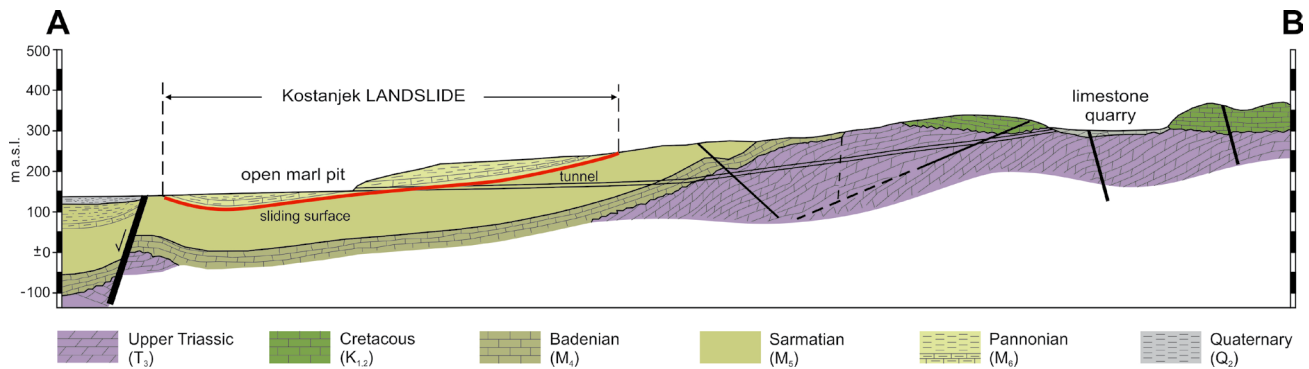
A

B

500

400

300

200

100

±0

-100

m a.s.l.

Kostanjek LANDSLIDE

open marl pit

tunnel

sliding surface

limestone quarry

Upper Triassic ($T_3$)

Cretacous ($K_{1,2}$)

Badenian ($M_4$)

Sarmatian ($M_5$)

Pannonian ($M_6$)

Quaternary ($Q_2$)